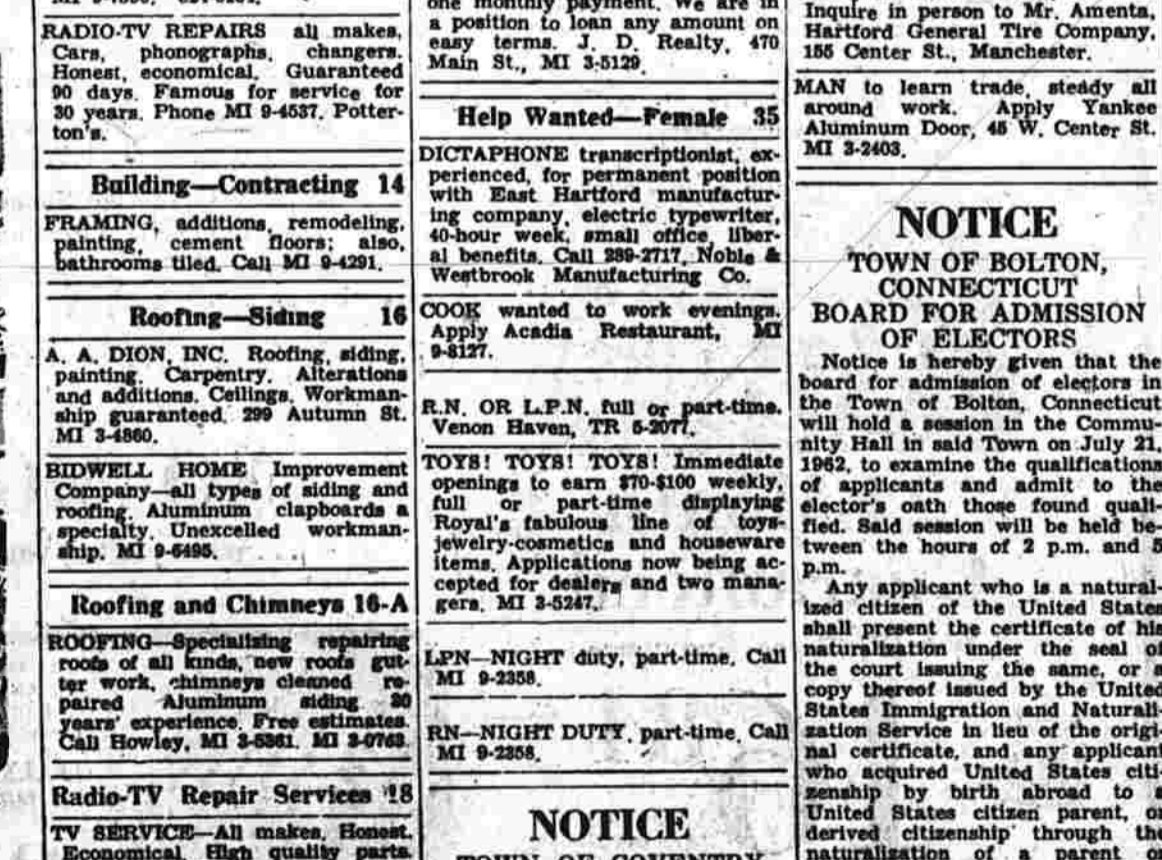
RADIO-TV REPAIRS all makes, Cars, phonographs, changers. Honest, economical. Guaranteed 90 days. Famous for service for 30 years. Phone MI 9-4537. Potterton's.

Building—Contracting 14

FRAMING, additions, remodeling, painting, cement floors; also, bathrooms tiled. Call MI 9-4291.

Roofing—Siding 16

A. A. DION, INC. Roofing, siding, painting. Carpentry. Alterations and additions. Ceilings. Workmanship guaranteed. 299 Autumn St. MI 3-4860.

BIDWELL HOME Improvement Company—all types of siding and roofing. Aluminum clapboards a specialty. Unexcelled workmanship. MI 9-6495.

Roofing and Chimneys 16-A

ROOFING—Specializing repairing roofs of all kinds, new roofs gutter work, chimneys cleaned repaired Aluminum siding 30 years' experience. Free estimates. Call Howley, MI 3-5361. MI 3-0763.

Radio-TV Repair Services 18

TV SERVICE—All makes. Honest. Economical. High quality parts.

one monthly payment. We are in a position to loan any amount on easy terms. J. D. Realty, 470 Main St., MI 3-5129.

Help Wanted—Female 35

DICTAPHONE transcriptionist, experienced, for permanent position with East Hartford manufacturing company, electric typewriter, 40-hour week, small office, liberal benefits. Call 289-2717, Noble & Westbrook Manufacturing Co.

COOK wanted to work evenings. Apply Acadia Restaurant, MI 9-8127.

R.N. OR L.P.N. full or part-time. Venon Haven, TR 5-2077.

TOYS! TOYS! TOYS! Immediate openings to earn $70-$100 weekly, full or part-time displaying Royal's fabulous line of toys-jewelry-cosmetics and houseware items. Applications now being accepted for dealers and two managers. MI 3-5247.

LPN—NIGHT duty, part-time. Call MI 9-2358.

RN—NIGHT DUTY, part-time. Call MI 9-2358.

NOTICE

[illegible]

Inquire in person to Mr. Amenta, Hartford General Tire Company, 155 Center St., Manchester.

MAN to learn trade, steady all around work. Apply Yankee Aluminum Door, 45 W. Center St. MI 3-2403.

NOTICE

TOWN OF BOLTON, CONNECTICUT BOARD FOR ADMISSION OF ELECTORS

Notice is hereby given that the board for admission of electors in the Town of Bolton, Connecticut will hold a session in the Community Hall in said Town on July 21, 1962, to examine the qualifications of applicants and admit to the elector's oath those found qualified. Said session will be held between the hours of 2 p.m. and 5 p.m.

Any applicant who is a naturalized citizen of the United States shall present the certificate of his naturalization under the seal of the court issuing the same, or a copy thereof issued by the United States Immigration and Naturalization Service in lieu of the original certificate, and any applicant who acquired United States citizenship by birth abroad to a United States citizen parent, or derived citizenship through the naturalization of a parent or